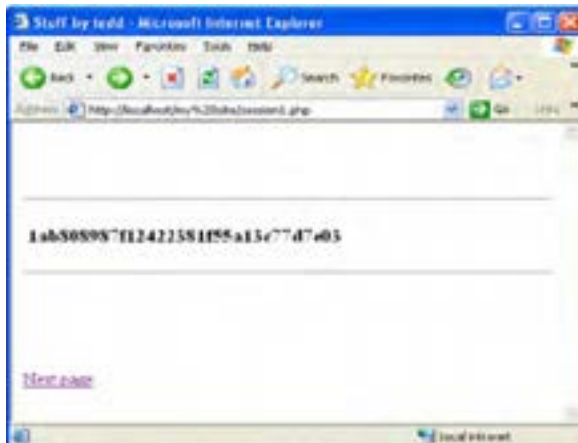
Stuff by tedd - Microsoft Internet Explorer

File Edit View Favorites Tools Help

Back Search Favorites

Address http://localhost/mv%20sites/session1.php Go Links

1ab50898 7f12422581f55a15e77d7e05

Next page

Local intranet